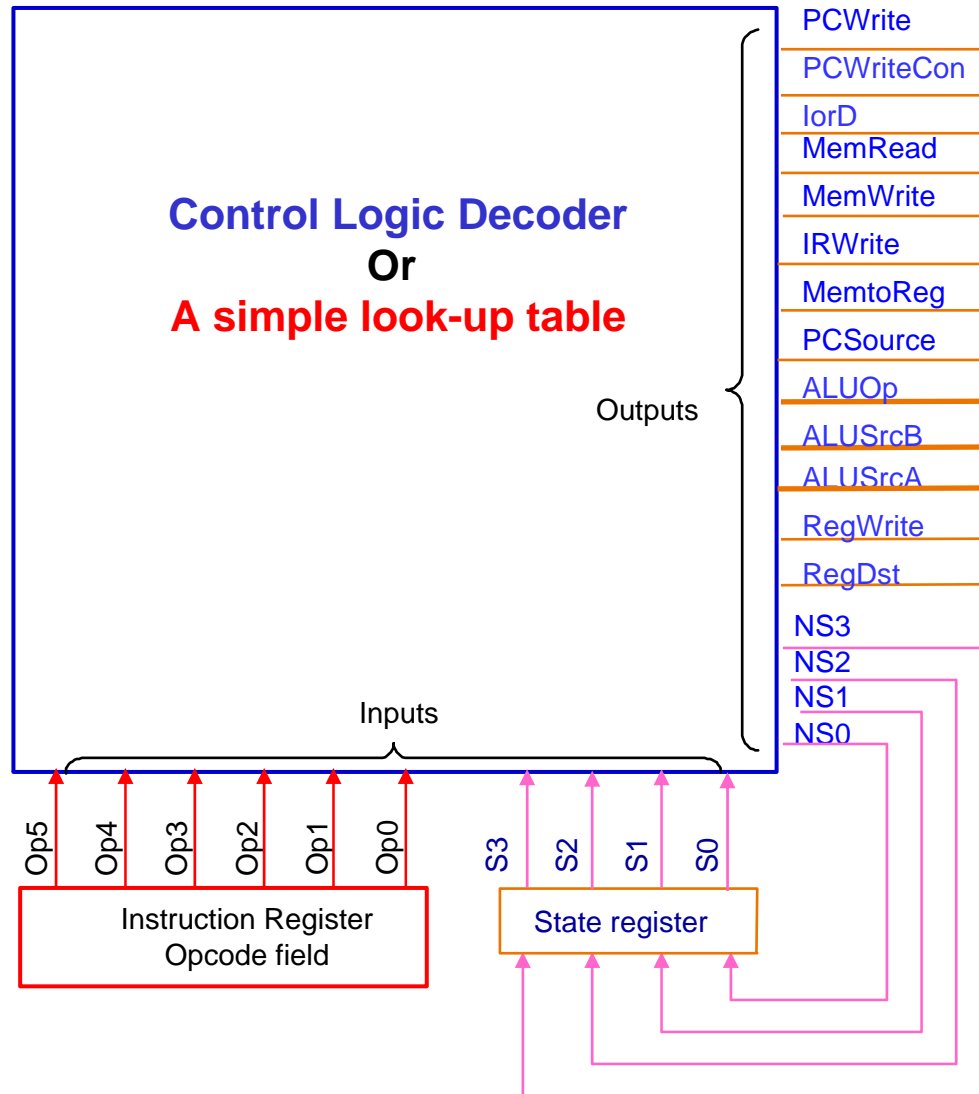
Control Logic Decoder
Or
A simple look-up table

Outputs

PCWrite
PCWriteCon
IorD
MemRead
MemWrite
IRWrite
MemtoReg
PCSource
ALUOp
ALUSrcB
ALUSrcA
RegWrite
RegDst
NS3
NS2
NS1
NS0

Inputs

Op5 Op4 Op3 Op2 Op1 Op0

Instruction Register
Opcode field

S3 S2 S1 S0

State register